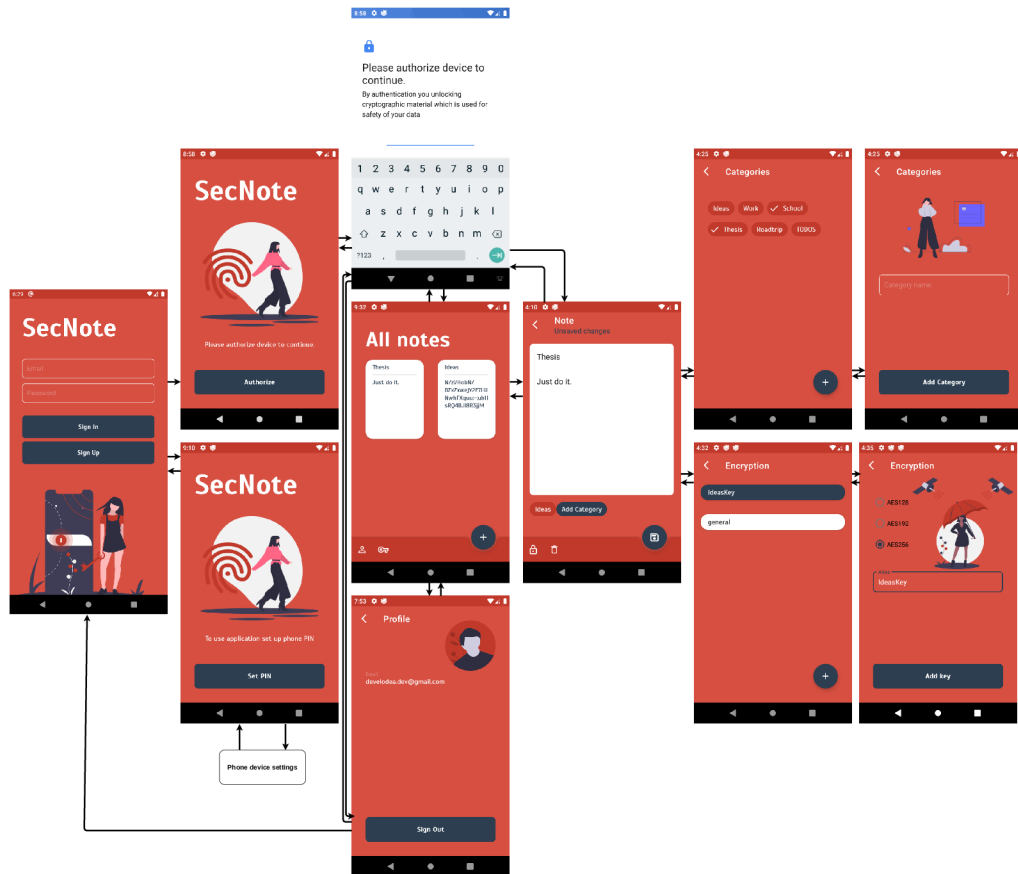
8:58

Please authorize device to continue.
By authentication you unlocking cryptographic material which is used for safety of your data

8:58
SecNote
Please authorize device to continue
Authorize

1 2 3 4 5 6 7 8 9 0
q w e r t y u i o p
a s d f g h j k l
z x c v b n m
?123 ,

8:29
SecNote
Email
Password
Sign In
Sign Up

9:10
SecNote
To use application set up phone PIN
Set PIN

Phone device settings

9:32
All notes
Thesis
Just do it.
Ideas
N/59Ws8N/ BPxPaaw/JOFTHI NwhTXguuc+uhII sBQ4BJ8RSjM

7:53
Profile
Email
develodea.dev@gmail.com
Sign Out

4:10
Note
Unsaved changes
Thesis
Just do it.
Ideas
Add Category

4:25
Categories
Ideas
Work
School
Thesis
Roadtrip
TODOS

4:25
Categories
Category name
Add Category

4:32
Encryption
IdeasKey
general

4:35
Encryption
AES128
AES192
AES256
Alias
IdeasKey
Add key